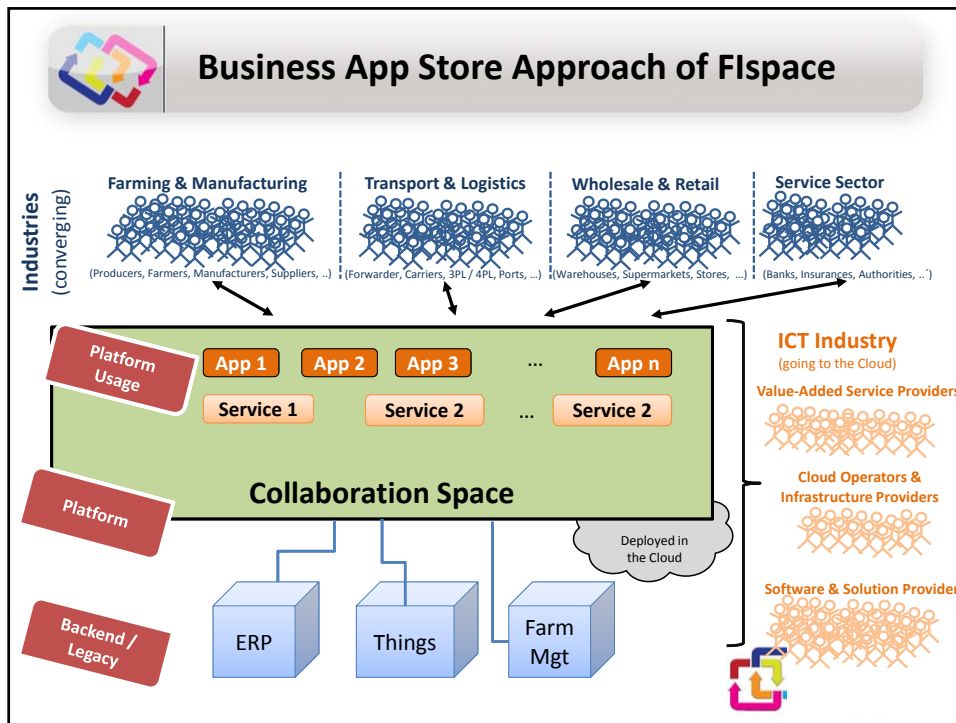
Business App Store Approach of FIspace

Industries (converging)

Farming & Manufacturing
(Producers, Farmers, Manufacturers, Suppliers, ..)

Transport & Logistics
(Forwarder, Carriers, 3PL / 4PL, Ports, ...)

Wholesale & Retail
(Warehouses, Supermarkets, Stores, ...)

Service Sector
(Banks, Insurances, Authorities, ..)

Platform Usage

App 1
App 2
App 3
...
App n

Service 1
Service 2
...
Service 2

Platform

Collaboration Space

Deployed in the Cloud

Backend / Legacy

ERP
Things
Farm Mgt

ICT Industry
(going to the Cloud)

Value-Added Service Providers

Cloud Operators & Infrastructure Providers

Software & Solution Provider